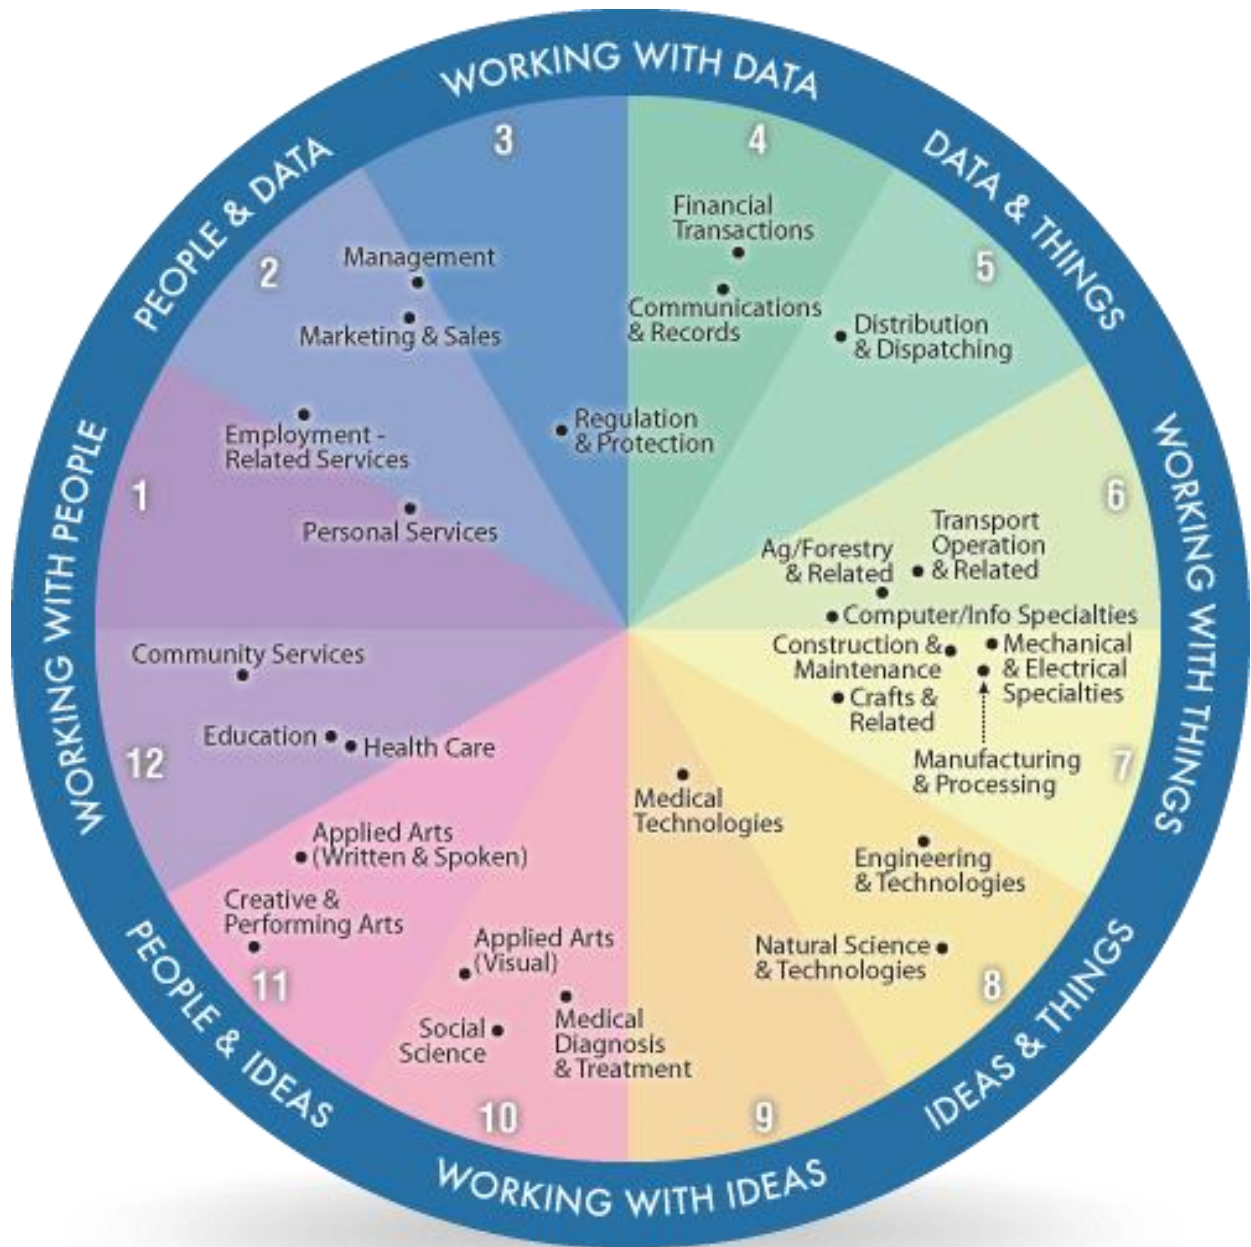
WORKING WITH DATA

DATA & THINGS

WORKING WITH THINGS

IDEAS & THINGS

WORKING WITH IDEAS

PEOPLE & IDEAS

WORKING WITH PEOPLE

PEOPLE & DATA

3

4

Financial Transactions

Communications & Records

5

Distribution & Dispatching

2

Management

Marketing & Sales

Regulation & Protection

Employment - Related Services

1

Personal Services

6

Transport Operation & Related

Ag/Forestry & Related

Computer/Info Specialties

Construction & Maintenance

Mechanical & Electrical Specialties

Crafts & Related

Manufacturing & Processing

7

Community Services

Education

Health Care

12

Medical Technologies

Applied Arts (Written & Spoken)

Engineering & Technologies

Creative & Performing Arts

Applied Arts (Visual)

Natural Science & Technologies

8

11

Social Science

Medical Diagnosis & Treatment

10

9